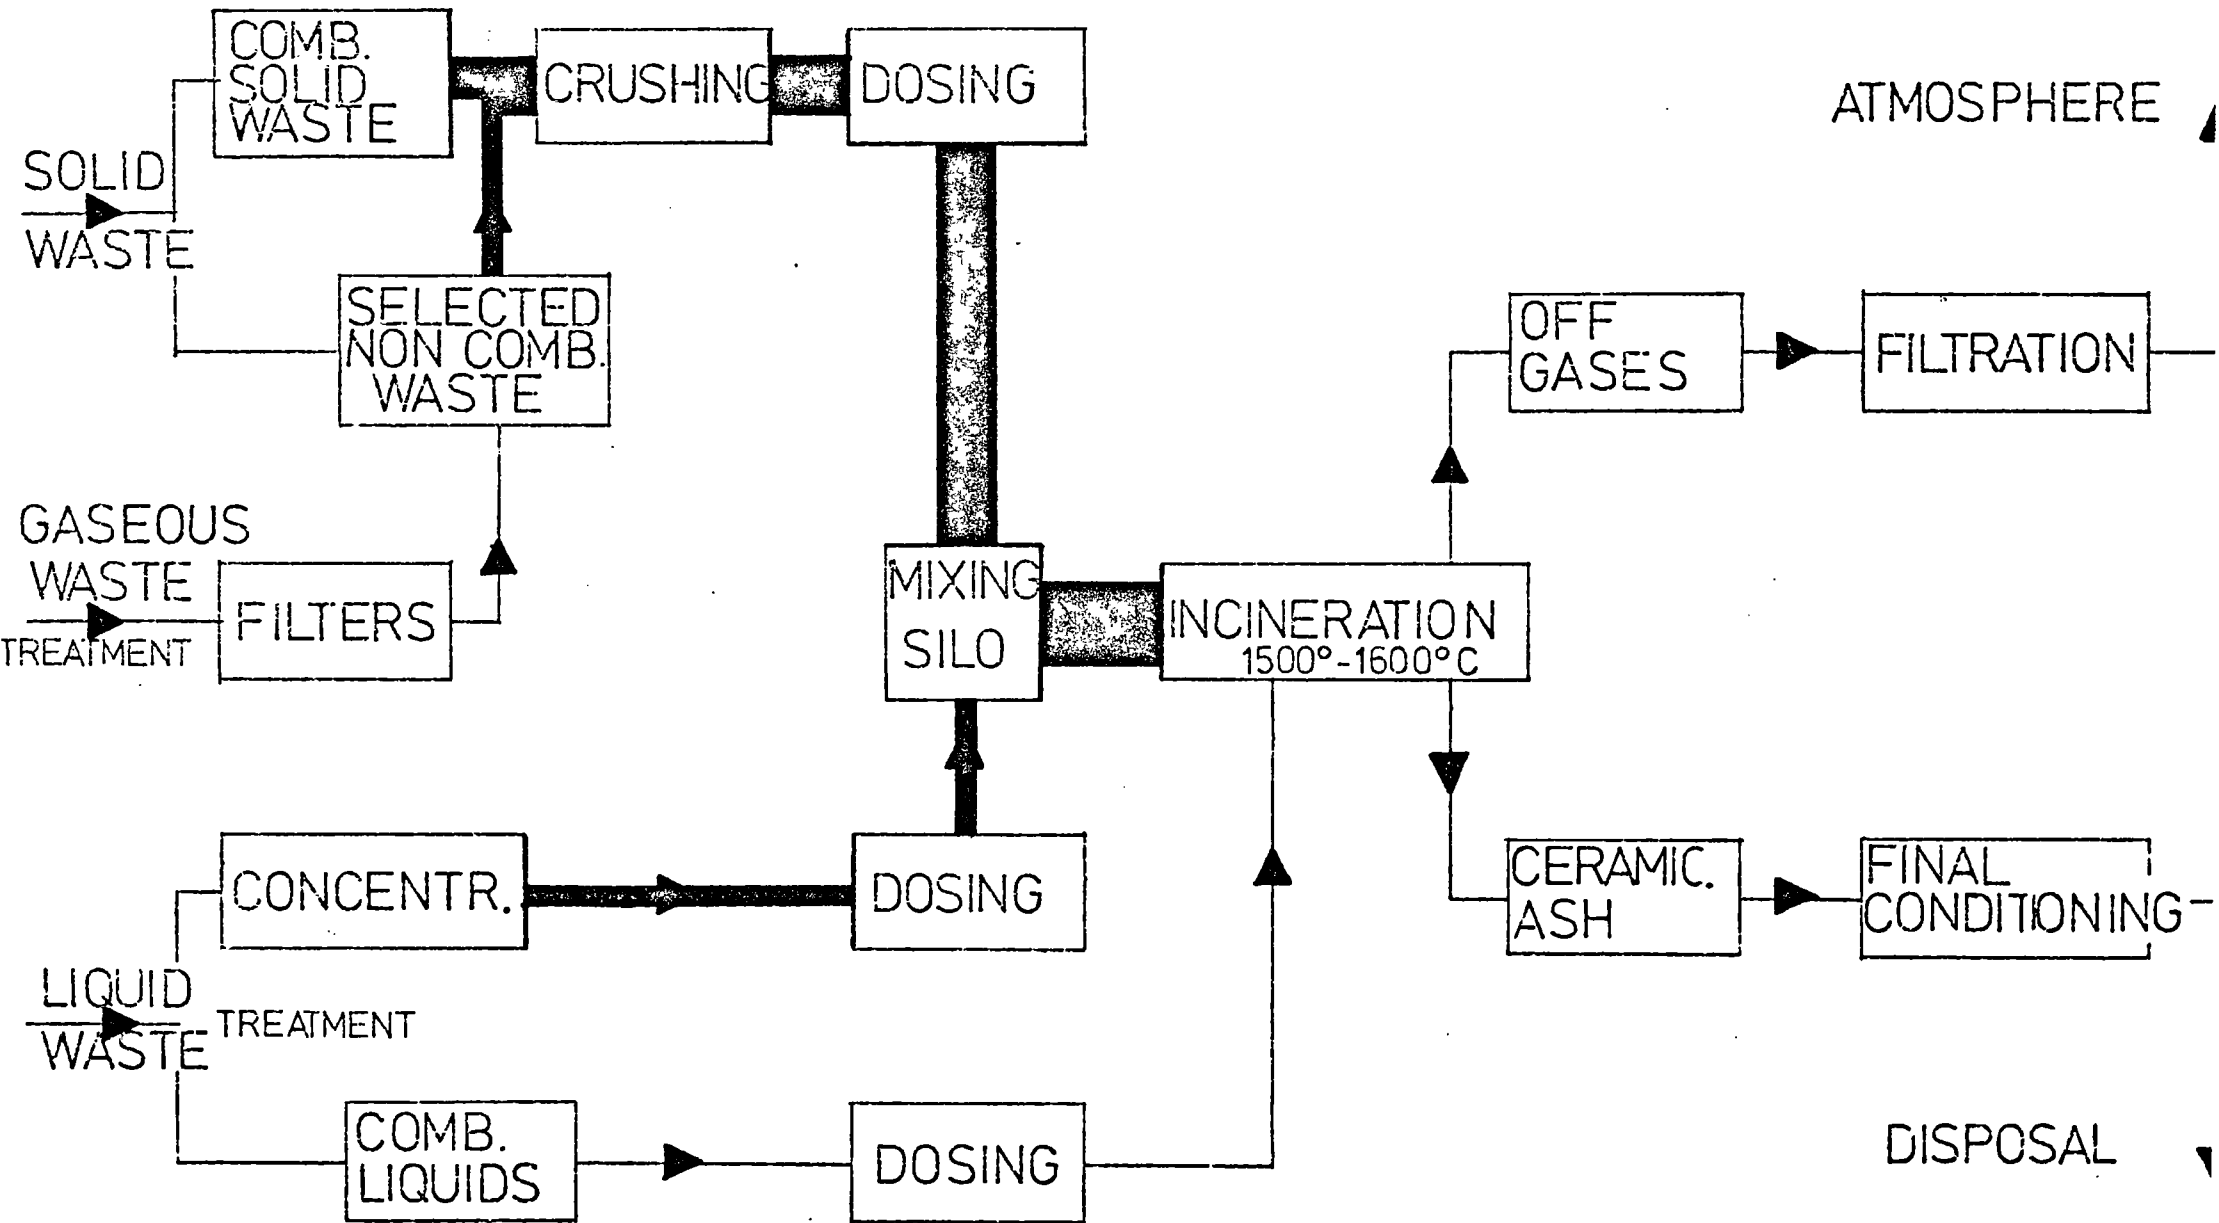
COMB. SOLID WASTE

CRUSHING

DOSING

ATMOSPHERE

SOLID WASTE

SELECTED NON COMB. WASTE

OFF GASES

FILTRATION

GASEOUS WASTE

TREATMENT

FILTERS

MIXING SILO

INCINERATION 1500°-1600°C

CONCENTR.

DOSING

CERAMIC. ASH

FINAL CONDITIONING

LIQUID WASTE

TREATMENT

COMB. LIQUIDS

DOSING

DISPOSAL